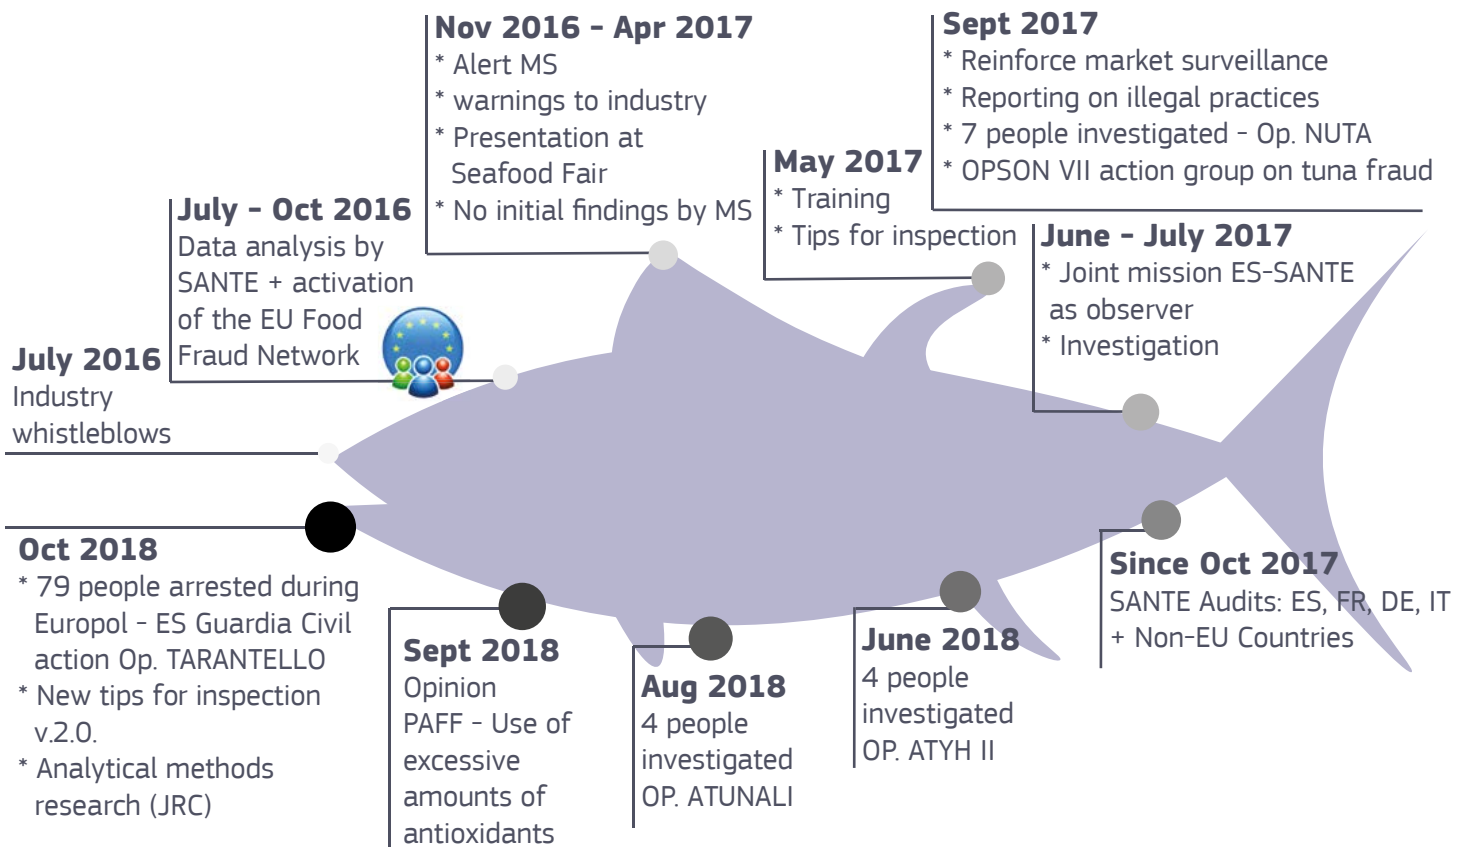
July 2016
Industry whistleblows

July - Oct 2016
Data analysis by SANTE + activation of the EU Food Fraud Network

Nov 2016 - Apr 2017
* Alert MS
* warnings to industry
* Presentation at Seafood Fair
* No initial findings by MS

May 2017
* Training
* Tips for inspection

Sept 2017
* Reinforce market surveillance
* Reporting on illegal practices
* 7 people investigated - Op. NUTA
* OPSON VII action group on tuna fraud

June - July 2017
* Joint mission ES-SANTE as observer
* Investigation

Since Oct 2017
SANTE Audits: ES, FR, DE, IT + Non-EU Countries

June 2018
4 people investigated OP. ATYH II

Aug 2018
4 people investigated OP. ATUNALI

Sept 2018
Opinion PAFF - Use of excessive amounts of antioxidants

Oct 2018
* 79 people arrested during Europol - ES Guardia Civil action Op. TARANTELLO
* New tips for inspection v.2.0.
* Analytical methods research (JRC)